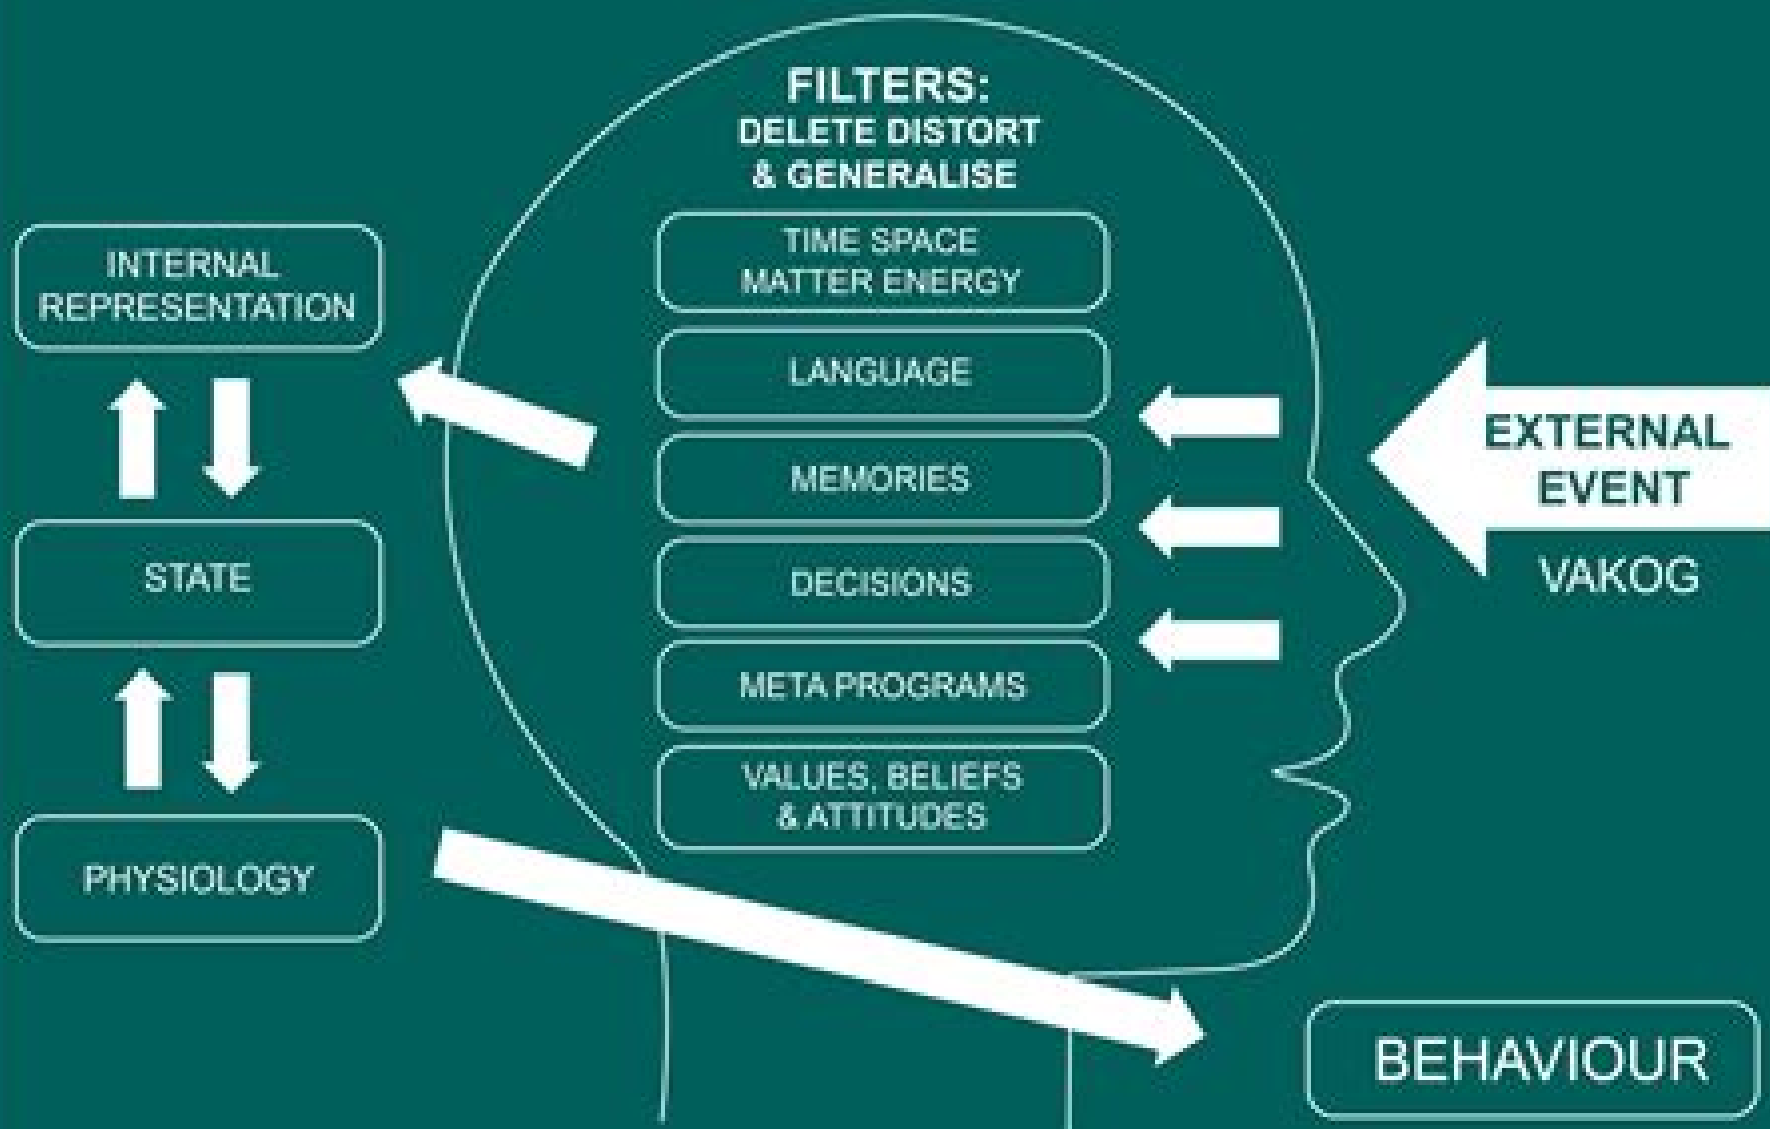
FILTERS:
DELETE DISTORT & GENERALISE

TIME SPACE MATTER ENERGY

LANGUAGE

MEMORIES

DECISIONS

META PROGRAMS

VALUES, BELIEFS & ATTITUDES

EXTERNAL EVENT

VAKOG

INTERNAL REPRESENTATION

STATE

PHYSIOLOGY

BEHAVIOUR